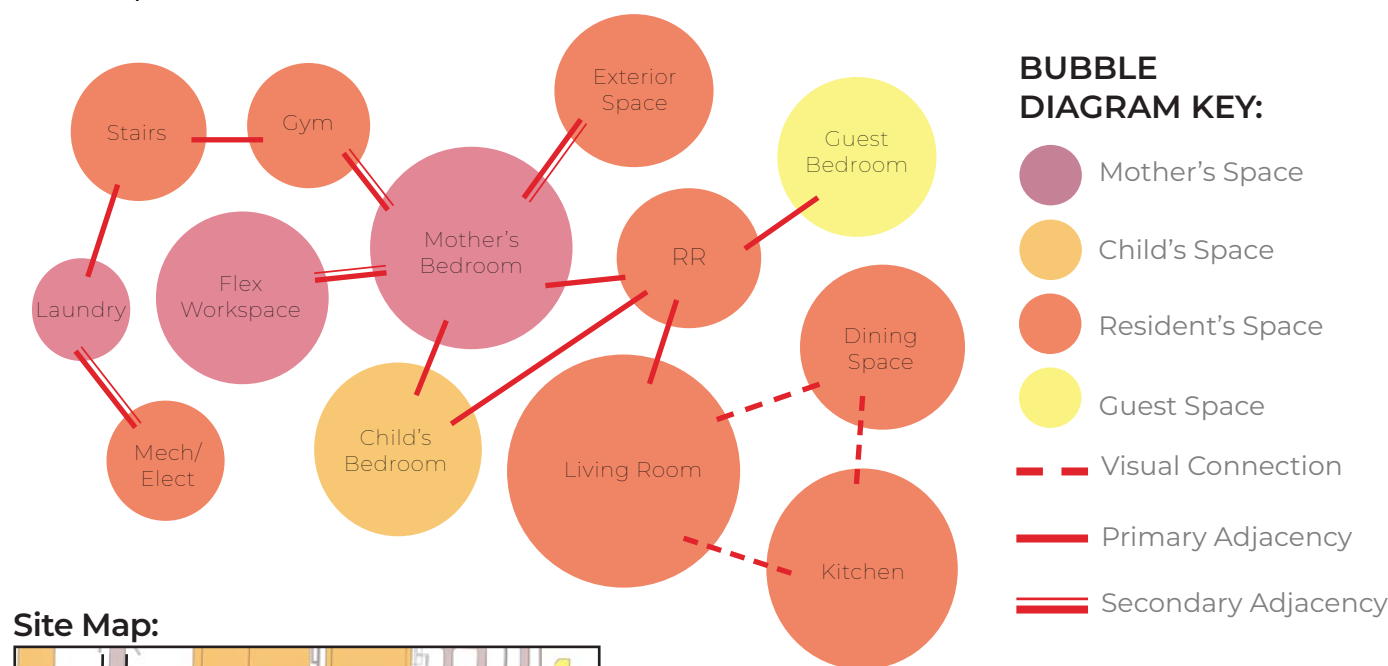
Stairs

Gym

Exterior Space

Guest Bedroom

Laundry

Flex Workspace

Mother's Bedroom

RR

Dining Space

Mech/ Elect

Child's Bedroom

Living Room

Kitchen

BUBBLE DIAGRAM KEY:

Mother's Space

Child's Space

Resident's Space

Guest Space

Visual Connection

Primary Adjacency

Secondary Adjacency

Site Map: